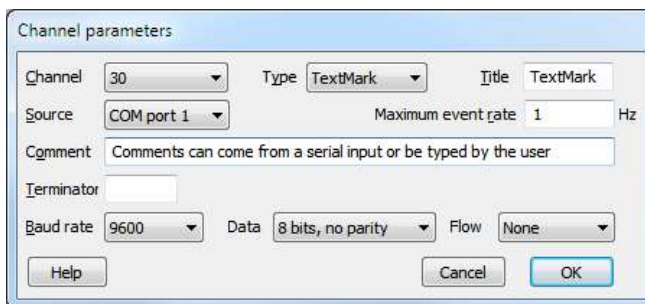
Channel parameters

Channel 30 Type TextMark Title TextMark

Source COM port 1 Maximum event rate 1 Hz

Comment Comments can come from a serial input or be typed by the user

Terminator

Baud rate 9600 Data 8 bits, no parity Flow None

Help Cancel OK